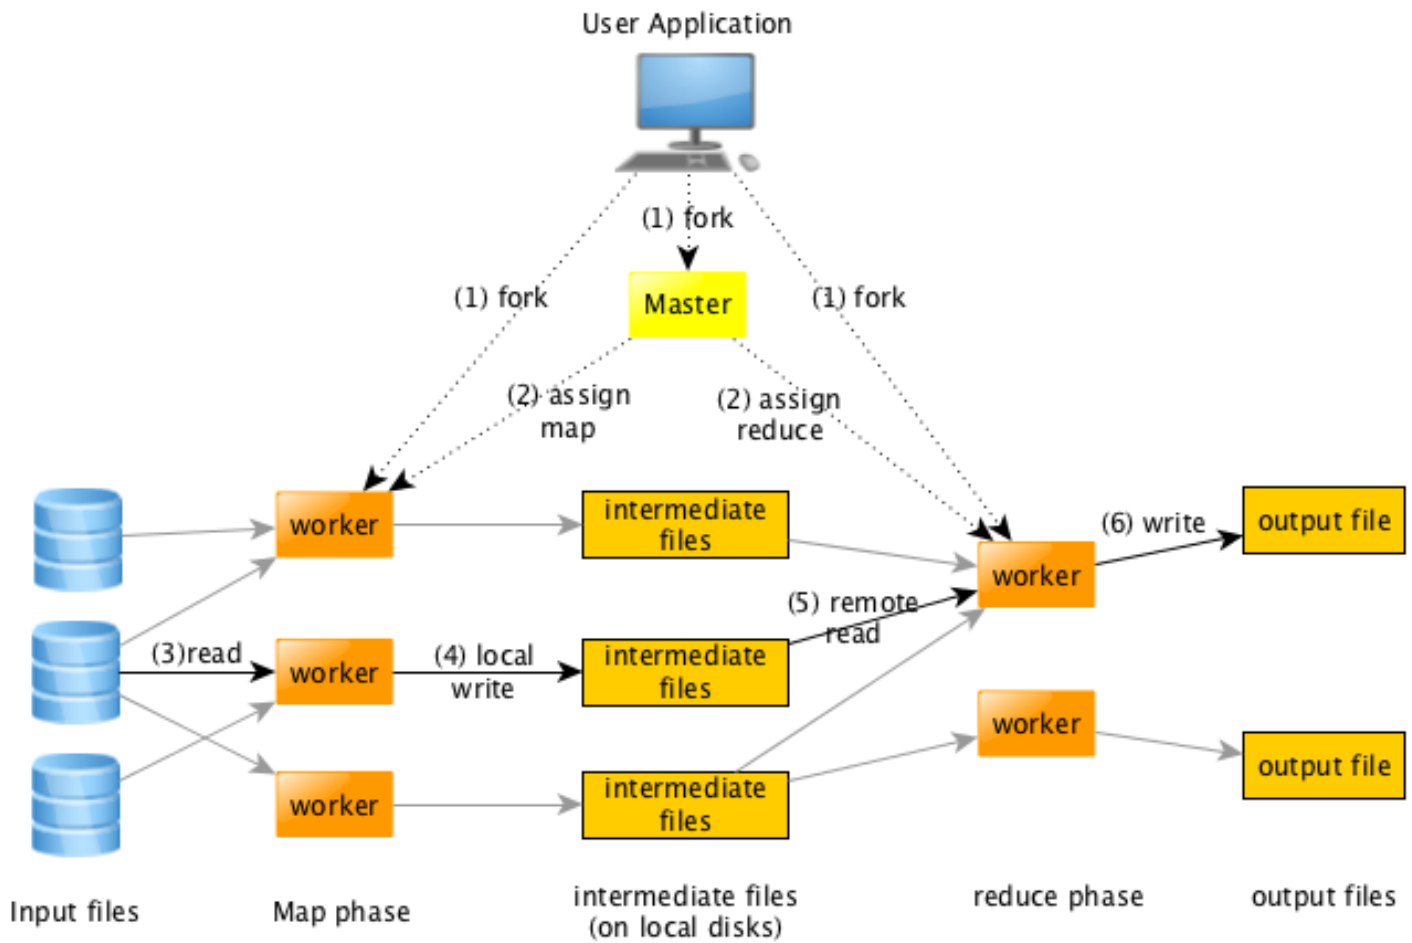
User Application

(1) fork

(1) fork

Master

(1) fork

(2) assign map

(2) assign reduce

worker

intermediate files

worker

(6) write

output file

(5) remote read

(3)read

worker

(4) local write

intermediate files

worker

output file

worker

intermediate files

Input files

Map phase

intermediate files (on local disks)

reduce phase

output files